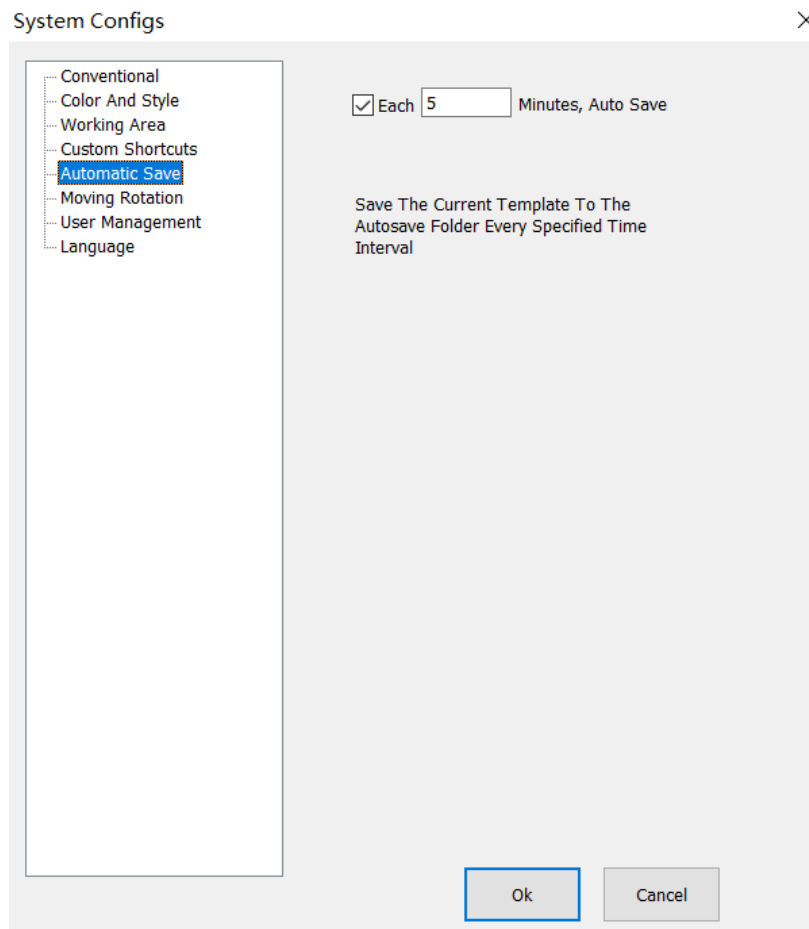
System Configs

Conventional
Color And Style
Working Area
Custom Shortcuts
Automatic Save
Moving Rotation
User Management
Language

Each 5 Minutes, Auto Save

Save The Current Template To The Autosave Folder Every Specified Time Interval

Ok
Cancel